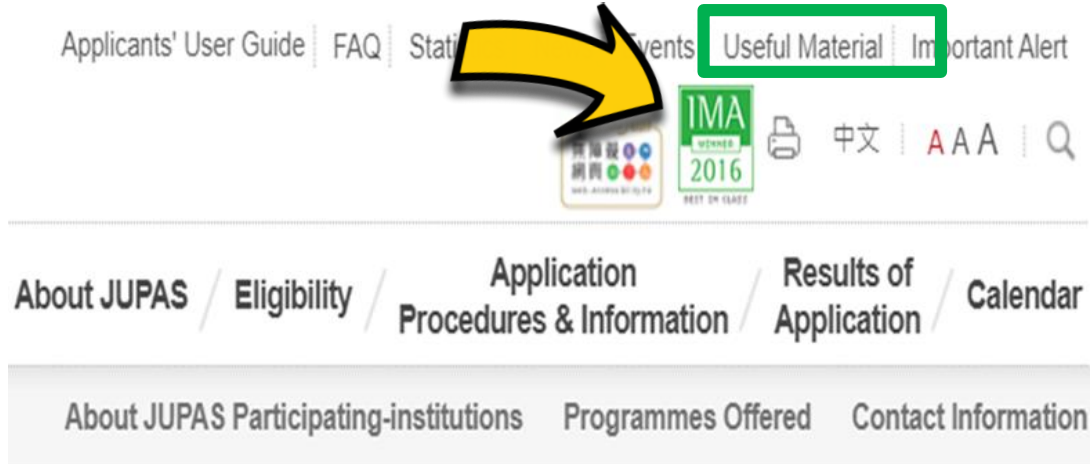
Applicants' User Guide | FAQ | Stati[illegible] Events | Useful Material | Important Alert

無障礙網頁

IMA WINNER 2016 BEST IN CLASS

中文 | A A A |

About JUPAS / Eligibility / Application Procedures & Information / Results of Application / Calendar

About JUPAS Participating-institutions Programmes Offered Contact Information